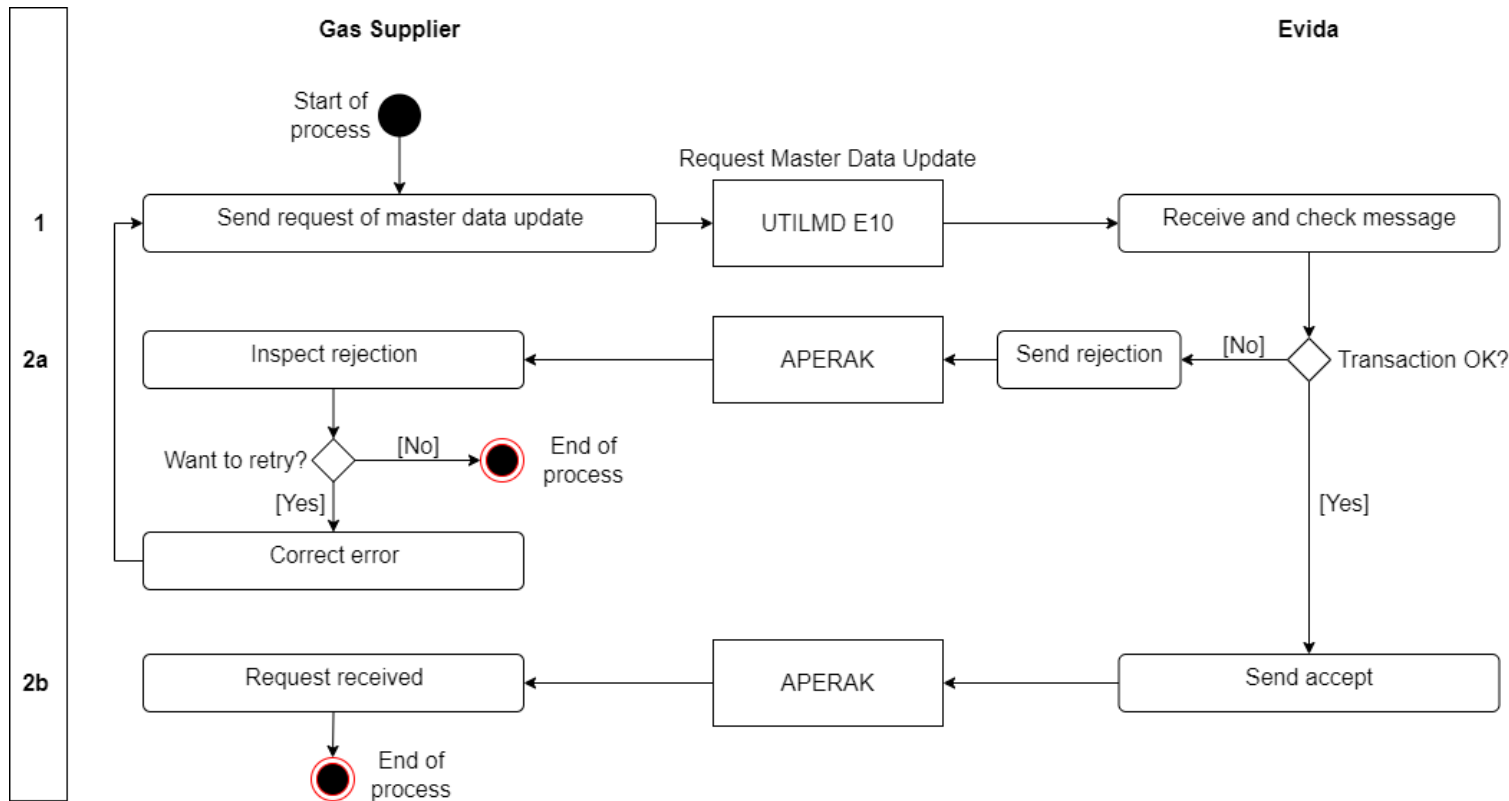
Gas Supplier

Evida

Start of process

Request Master Data Update

1

Send request of master data update

UTILMD E10

Receive and check message

2a

Inspect rejection

APERAK

Send rejection

[No]

Transaction OK?

Want to retry?

[No]

End of process

[Yes]

[Yes]

Correct error

2b

Request received

APERAK

Send accept

End of process